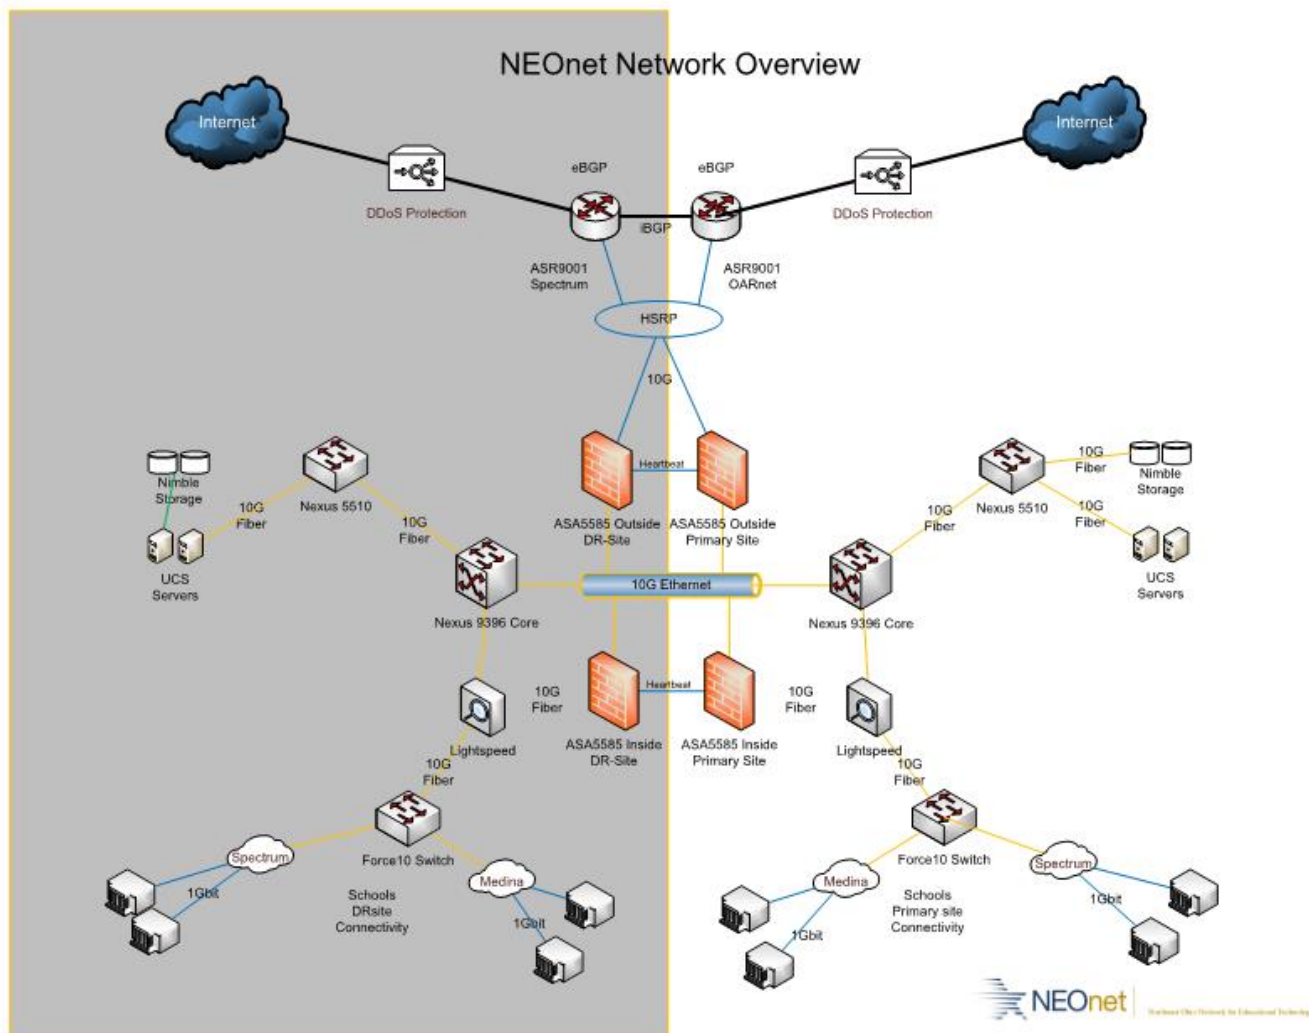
NEOnet Network Overview

Internet

Internet

DDoS Protection

DDoS Protection

eBGP

eBGP

iBGP

ASR9001 Spectrum

ASR9001 OARnet

HSRP

10G

Heartbeat

ASA5585 Outside DR-Site

ASA5585 Outside Primary Site

Nimble Storage

10G Fiber

Nexus 5510

10G Fiber

UCS Servers

Nexus 9396 Core

10G Ethernet

Nexus 9396 Core

10G Fiber

Nexus 5510

10G Fiber

Nimble Storage

10G Fiber

UCS Servers

10G Fiber

Heartbeat

10G Fiber

ASA5585 Inside DR-Site

ASA5585 Inside Primary Site

Lightspeed

10G Fiber

Lightspeed

10G Fiber

Spectrum

1Gbit

Force10 Switch

Schools DRsite Connectivity

Medina

1Gbit

Force10 Switch

Medina

Schools Primary site Connectivity

Spectrum

1Gbit

1Gbit

NEOnet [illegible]